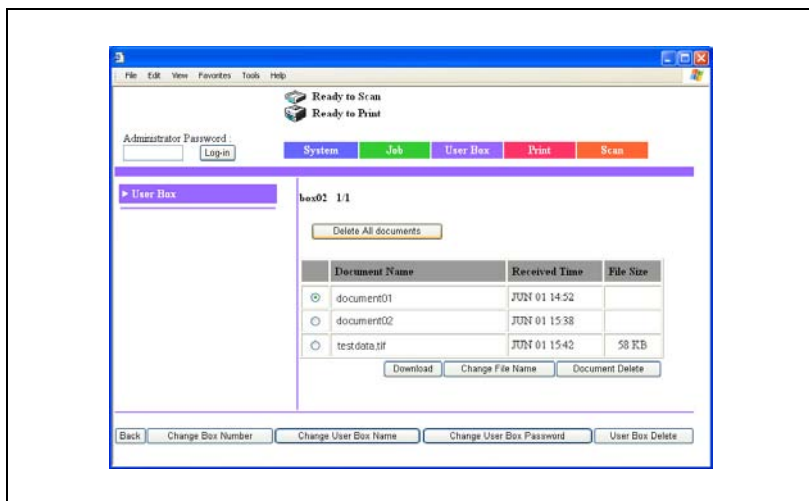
File Edit View Favorites Tools Help

Ready to Scan
Ready to Print

Administrator Password :
Log-in

System Job User Box Print Scan

▸ User Box

box02 1/1

Delete All documents

| | Document Name | Received Time | File Size |
|---|---|---|---|
| ⊙ | document01 | JUN 01 14:52 | |
| ○ | document02 | JUN 01 15:38 | |
| ○ | testdata.tif | JUN 01 15:42 | 58 KB |

Download Change File Name Document Delete

Back Change Box Number Change User Box Name Change User Box Password User Box Delete